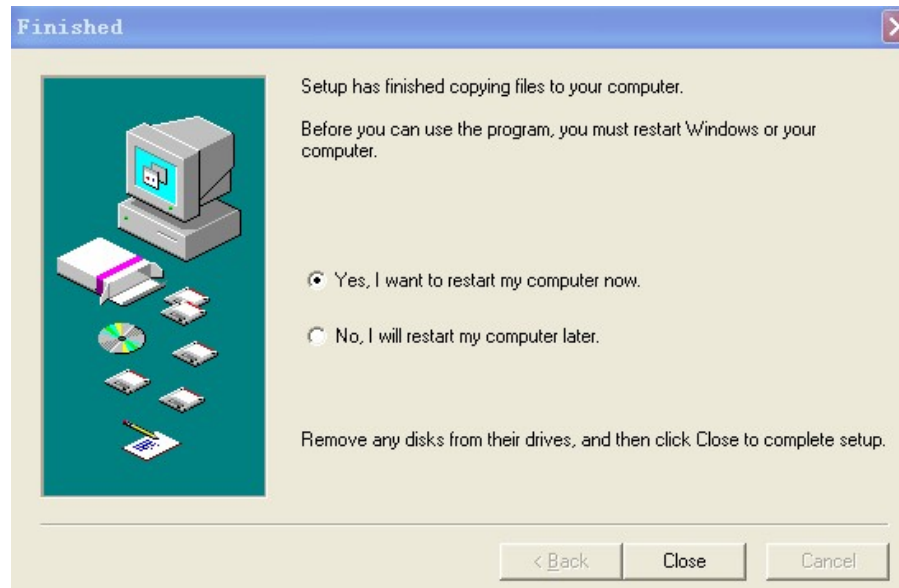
Finished

Setup has finished copying files to your computer.

Before you can use the program, you must restart Windows or your computer.

Yes, I want to restart my computer now.

No, I will restart my computer later.

Remove any disks from their drives, and then click Close to complete setup.

< Back

Close

Cancel